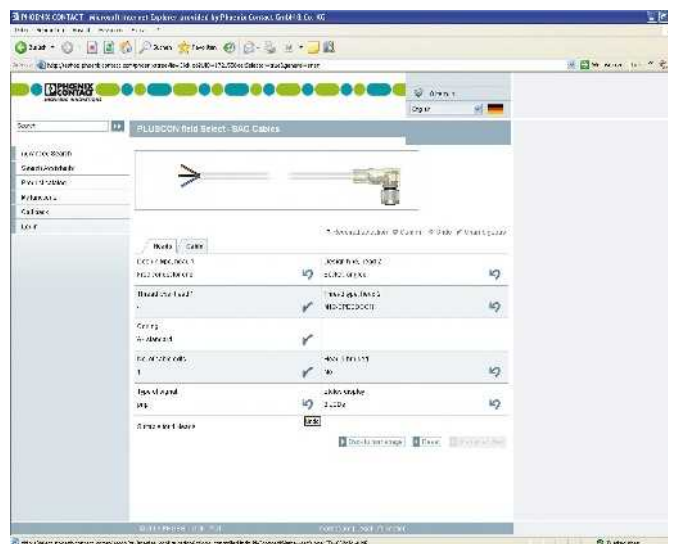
PHOENIX CONTACT - Microsoft Internet Explorer provided by Phoenix Contact GmbH & Co. KG

PHOENIX CONTACT

Search

PLUSCON field Select - SAC Cables

Quick Search
Search Assistant
Product Selection
Favourites
Cart
Login

Head | Cable

Connection, head 1
Free conductor end

Connection, head 2
Socket, angled

Thread, head 1

Connection, head 2
M12-SPEEDCON

Coding
A - standard

No. of positions
4

Type of signal

Cable length

Search for: Sleeve

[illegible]